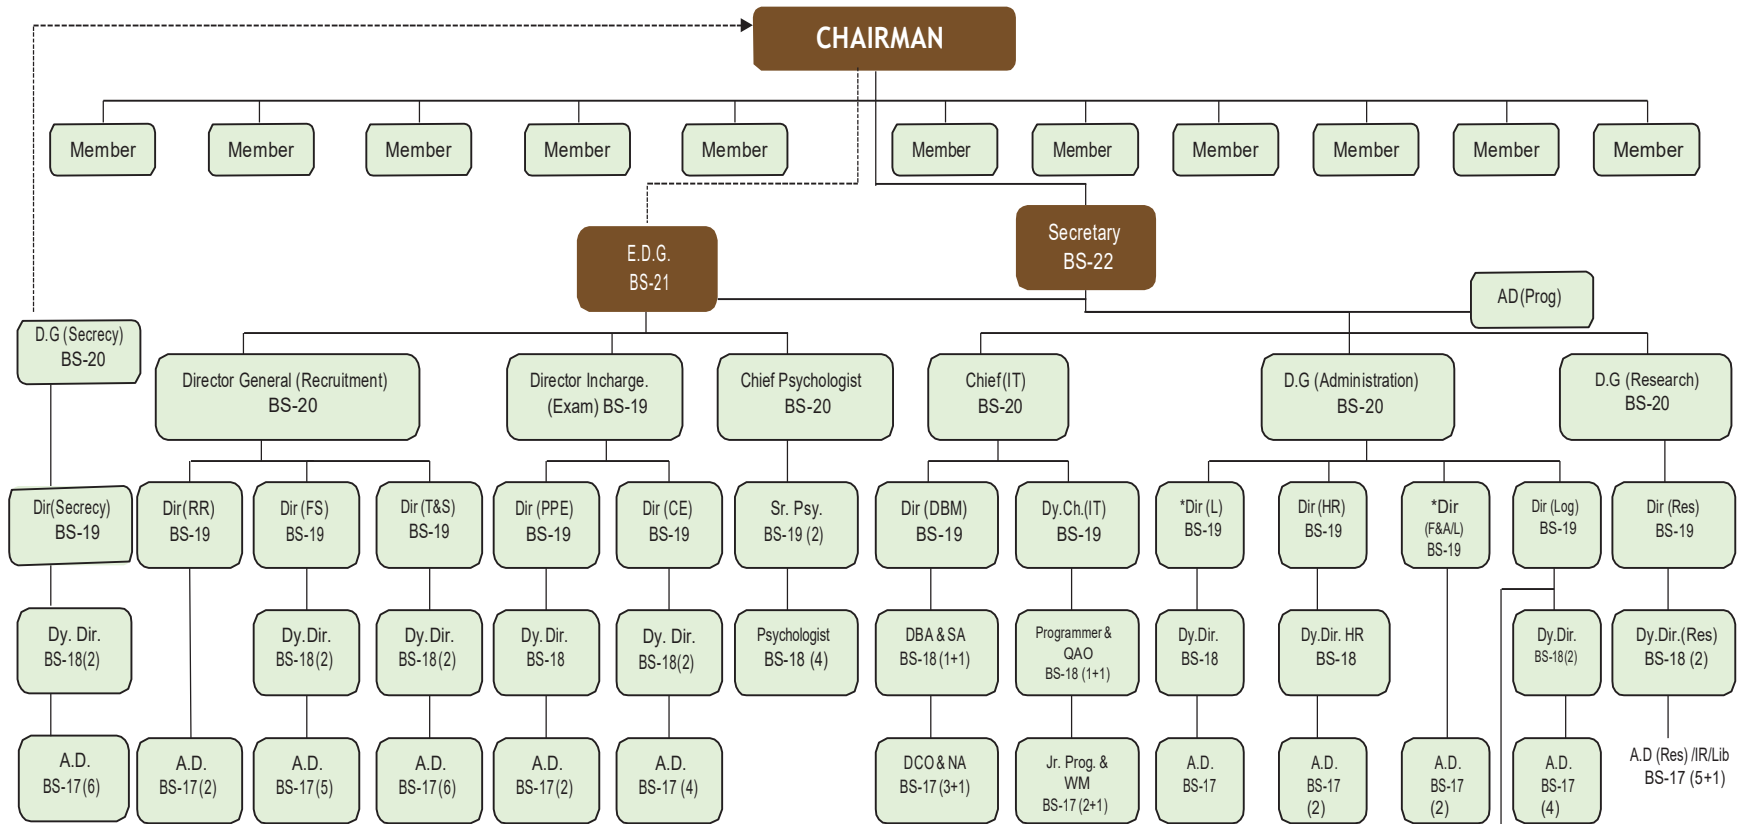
CHAIRMAN

Member

Member

Member

Member

Member

Member

Member

Member

Member

Member

Member

E.D.G. BS-21

Secretary BS-22

AD(Prog)

D.G (Secrecy) BS-20

Director General (Recruitment) BS-20

Director Incharge. (Exam) BS-19

Chief Psychologist BS-20

Chief(IT) BS-20

D.G (Administration) BS-20

D.G (Research) BS-20

Dir(Secrecy) BS-19

Dir(RR) BS-19

Dir (FS) BS-19

Dir (T&S) BS-19

Dir (PPE) BS-19

Dir (CE) BS-19

Sr. Psy. BS-19 (2)

Dir (DBM) BS-19

Dy.Ch.(IT) BS-19

*Dir (L) BS-19

Dir (HR) BS-19

*Dir (F&A/L) BS-19

Dir (Log) BS-19

Dir (Res) BS-19

Dy. Dir. BS-18(2)

Dy.Dir. BS-18(2)

Dy.Dir. BS-18(2)

Dy.Dir. BS-18

Dy. Dir. BS-18(2)

Psychologist BS-18 (4)

DBA & SA BS-18 (1+1)

Programmer & QAO BS-18 (1+1)

Dy.Dir. BS-18

Dy.Dir. HR BS-18

Dy.Dir. BS-18(2)

Dy.Dir.(Res) BS-18 (2)

A.D. BS-17(6)

A.D. BS-17(2)

A.D. BS-17(5)

A.D. BS-17(6)

A.D. BS-17(2)

A.D. BS-17 (4)

DCO & NA BS-17 (3+1)

Jr. Prog. & WM BS-17 (2+1)

A.D. BS-17

A.D. BS-17 (2)

A.D. BS-17 (2)

A.D. BS-17 (4)

A.D (Res) /IR/Lib BS-17 (5+1)